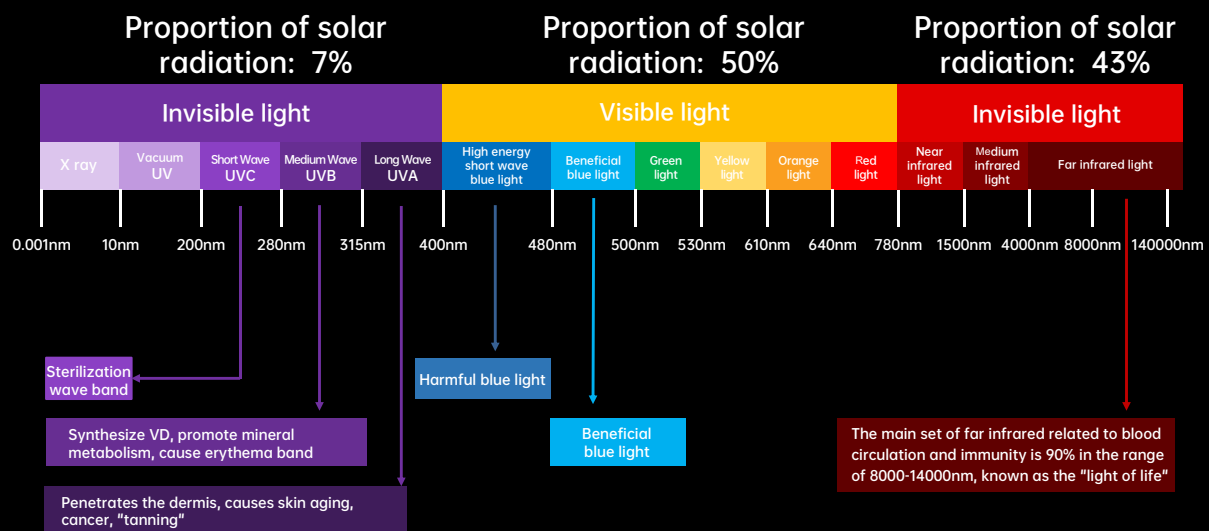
Proportion of solar radiation: 7%

Proportion of solar radiation: 50%

Proportion of solar radiation: 43%

Invisible light

Visible light

Invisible light

X ray

Vacuum UV

Short Wave UVC

Medium Wave UVB

Long Wave UVA

High energy short wave blue light

Beneficial blue light

Green light

Yellow light

Orange light

Red light

Near infrared light

Medium infrared light

Far infrared light

0.001nm 10nm 200nm 280nm 315nm 400nm 480nm 500nm 530nm 610nm 640nm 780nm 1500nm 4000nm 8000nm 140000nm

Sterilization wave band

Harmful blue light

Synthesize VD, promote mineral metabolism, cause erythema band

Beneficial blue light

The main set of far infrared related to blood circulation and immunity is 90% in the range of 8000-14000nm, known as the "light of life"

Penetrates the dermis, causes skin aging, cancer, "tanning"